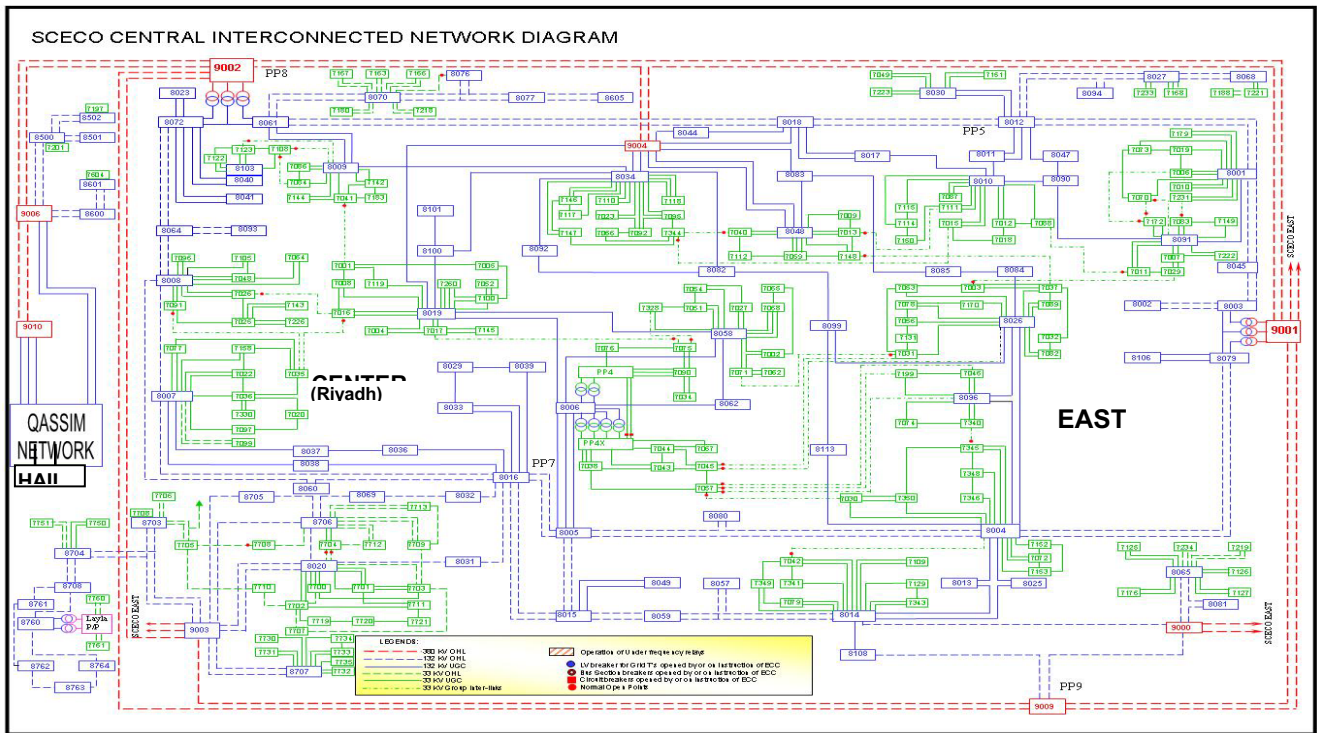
SCECO CENTRAL INTERCONNECTED NETWORK DIAGRAM

9002 PP8
8023 8072 8061 8070 8076 8077 8605
T167 T163 T166 T215
T197 8502 8500 8501 T201
T604 8601 8600 9006
T123 T108 T122 8103 8040 8041 8009 T066 T014 T144 T041 T142 T183
8064 8093
8008 T095 T105 T064 T049 T026 T143 T091 T025 T226
8101 8100
T001 T008 T119 T018 T260 T006 T052 T100
8019 T004 T017 T145
9010
T077 T158 T022 T036 T330 T097 T089 T035 T028
8007
CENTER (Riyadh)
QASSIM NETWORK
HAIL
8037 8036 8038
8029 8039 8033
8016 PP7
8060 8069 8032
T706 T708 8703 T705 8705
8706 T713 T709 T704 T712 T709
T751 T750 8704
8708 8761 8760 Layla P/P T760 T761 8762 8764 8763
8020 T710 T100 T701 T703 T702 T711 T719 T720 T721 T707
8031
9003 SCECO EAST
T736 T734 T731 T733 T735 T732 8707
9004 8044 8018 8017 8083
8034 T146 T110 T116 T117 T023 T096 T147 T056 T092 T344
8092 8082
T040 8048 T039 T013 T112 T059 T148
T325 T054 T051 T027 T055 T053 T002 T071 T062 8058
T076 T075
PP4 T090 T034 8006 8062
PP4X T044 T067 T038 T043 T045 T057
8005 8080
8049 8057 8015 8059 8014
T042 T109 T349 T341 T129 T079 T343
8013 8025
8099 8113
T049 T161 T223 8030 8012 8027 8068 8094 T233 T168 T188 T221
PP5 8011 8047 8010 8030
T087 T111 T116 T114 T160 T015 T012 T018 T088
T179 T013 T019 T006 T010 T231 T020 T083 T172 8001 T149 8091 T222 T007 T011 T029
8085 8084 8045
T063 T003 T037 T078 T170 T089 T056 T131 T031 T032 T082 8026
8002 8003
9001 SCECO EAST
8106 8079
T199 T046 8096 T074 T340 T345 T348 T346 T350 8098
EAST
8004 T152 T072 T153
T126 T234 T219 T126 8065 T176 T127 8081
9000 SCECO EAST
8108
PP9 9009

LEGENDS:
380 KV OHL
132 KV OHL
132 KV UGC
33 KV OHL
33 KV UGC
33 KV Group inter-links
Operation of Under frequency relays
LV breaker for Grid T's opened by or on instruction of ECC
Bus Section breakers opened by or on instruction of ECC
Circuit breakers opened by or on instruction of ECC
Normal Open Points